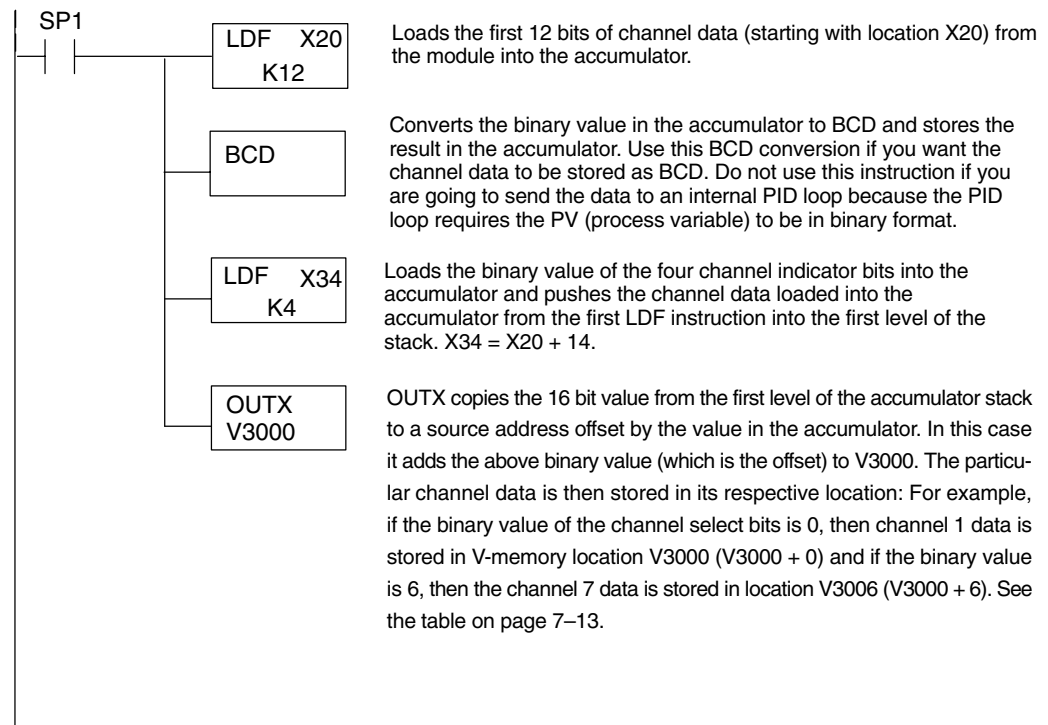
SP1

LDF X20
K12

Loads the first 12 bits of channel data (starting with location X20) from the module into the accumulator.

BCD

Converts the binary value in the accumulator to BCD and stores the result in the accumulator. Use this BCD conversion if you want the channel data to be stored as BCD. Do not use this instruction if you are going to send the data to an internal PID loop because the PID loop requires the PV (process variable) to be in binary format.

LDF X34
K4

Loads the binary value of the four channel indicator bits into the accumulator and pushes the channel data loaded into the accumulator from the first LDF instruction into the first level of the stack. X34 = X20 + 14.

OUTX
V3000

OUTX copies the 16 bit value from the first level of the accumulator stack to a source address offset by the value in the accumulator. In this case it adds the above binary value (which is the offset) to V3000. The particular channel data is then stored in its respective location: For example, if the binary value of the channel select bits is 0, then channel 1 data is stored in V-memory location V3000 (V3000 + 0) and if the binary value is 6, then the channel 7 data is stored in location V3006 (V3000 + 6). See the table on page 7–13.